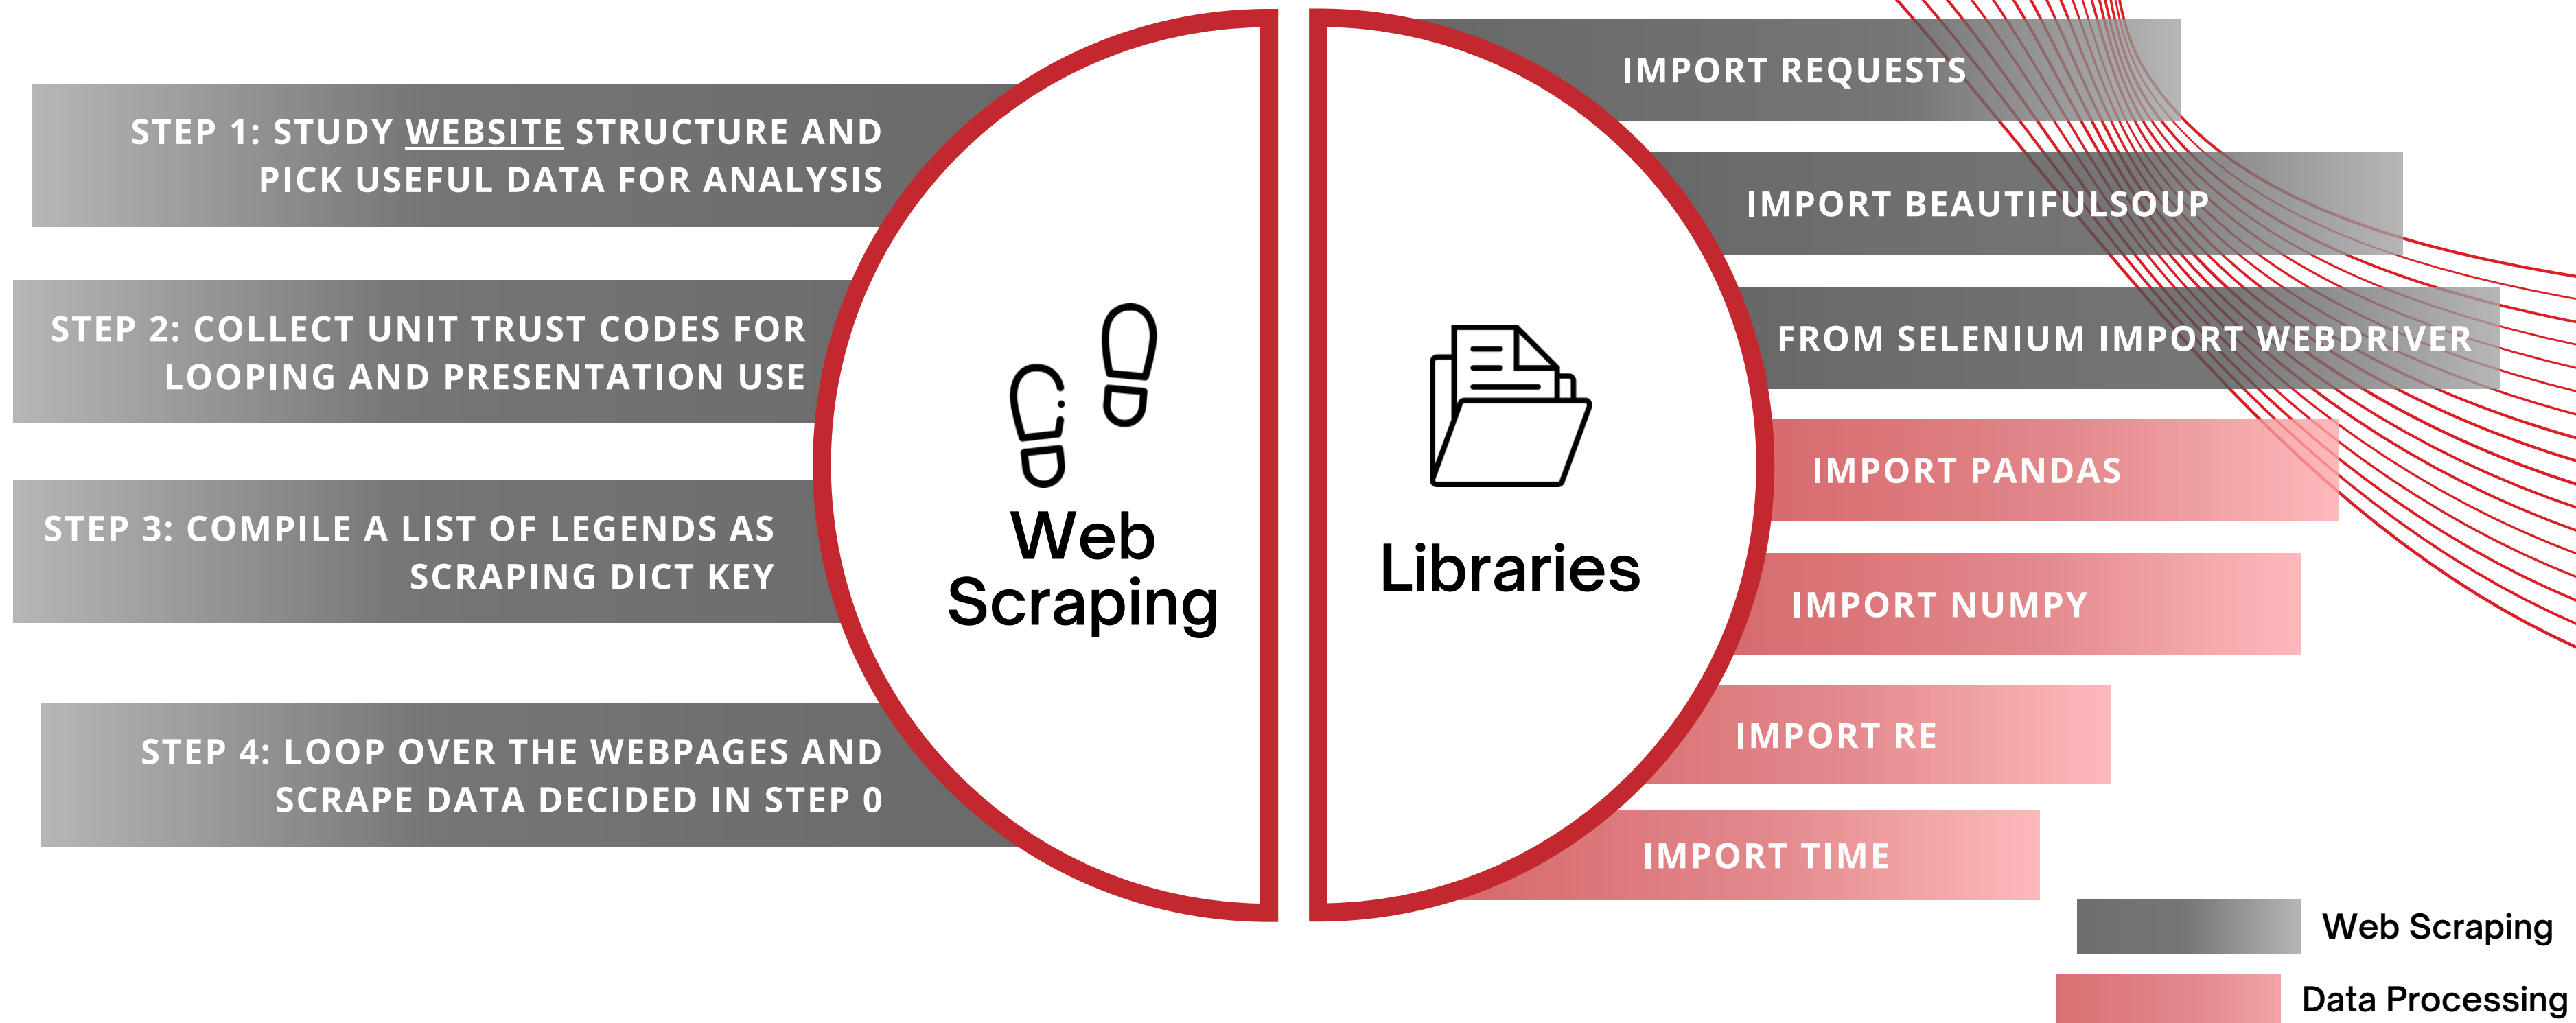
STEP 1: STUDY WEBSITE STRUCTURE AND PICK USEFUL DATA FOR ANALYSIS

STEP 2: COLLECT UNIT TRUST CODES FOR LOOPING AND PRESENTATION USE

STEP 3: COMPILE A LIST OF LEGENDS AS SCRAPING DICT KEY

STEP 4: LOOP OVER THE WEBPAGES AND SCRAPE DATA DECIDED IN STEP 0

Web Scraping

Libraries

IMPORT REQUESTS

IMPORT BEAUTIFULSOUP

FROM SELENIUM IMPORT WEBDRIVER

IMPORT PANDAS

IMPORT NUMPY

IMPORT RE

IMPORT TIME

Web Scraping

Data Processing